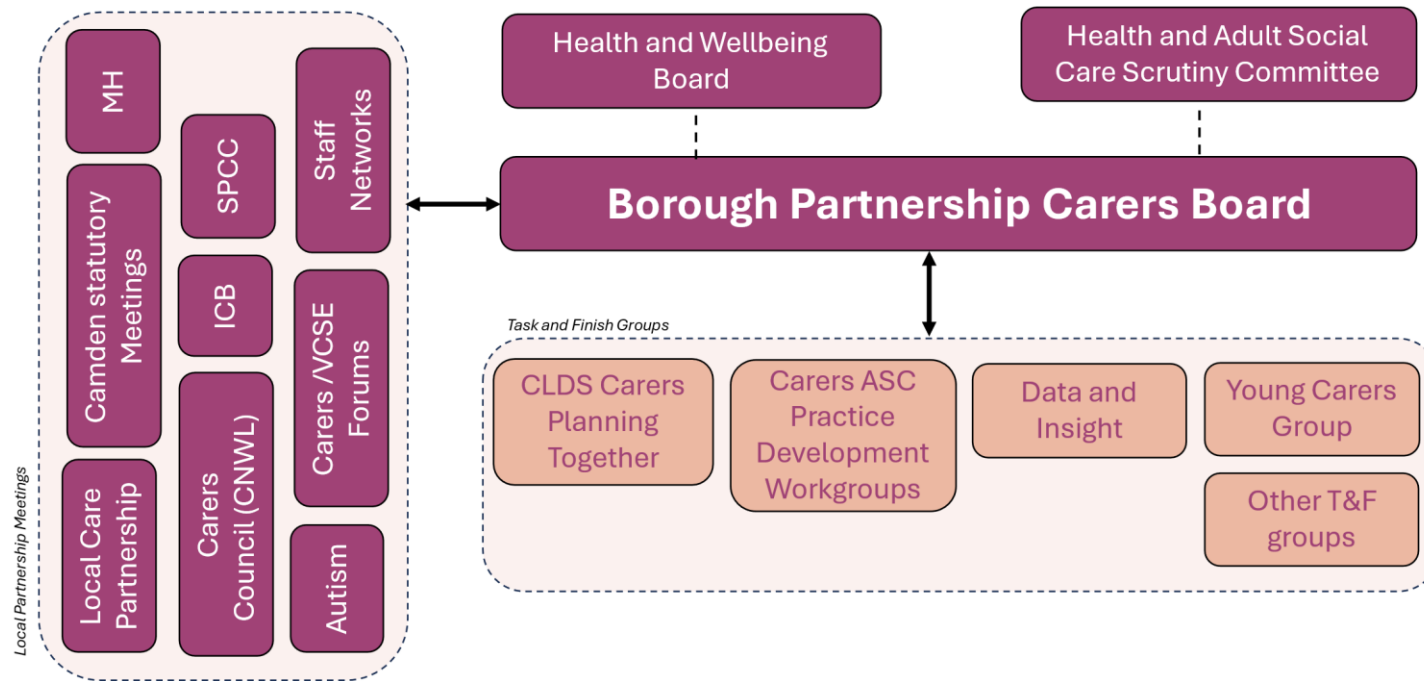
Local Partnership Meetings

MH

Camden statutory Meetings

Local Care Partnership

SPCC

ICB

Carers Council (CNWL)

Staff Networks

Carers /VCSE Forums

Autism

Health and Wellbeing Board

Health and Adult Social Care Scrutiny Committee

Borough Partnership Carers Board

Task and Finish Groups

CLDS Carers Planning Together

Carers ASC Practice Development Workgroups

Data and Insight

Young Carers Group

Other T&F groups